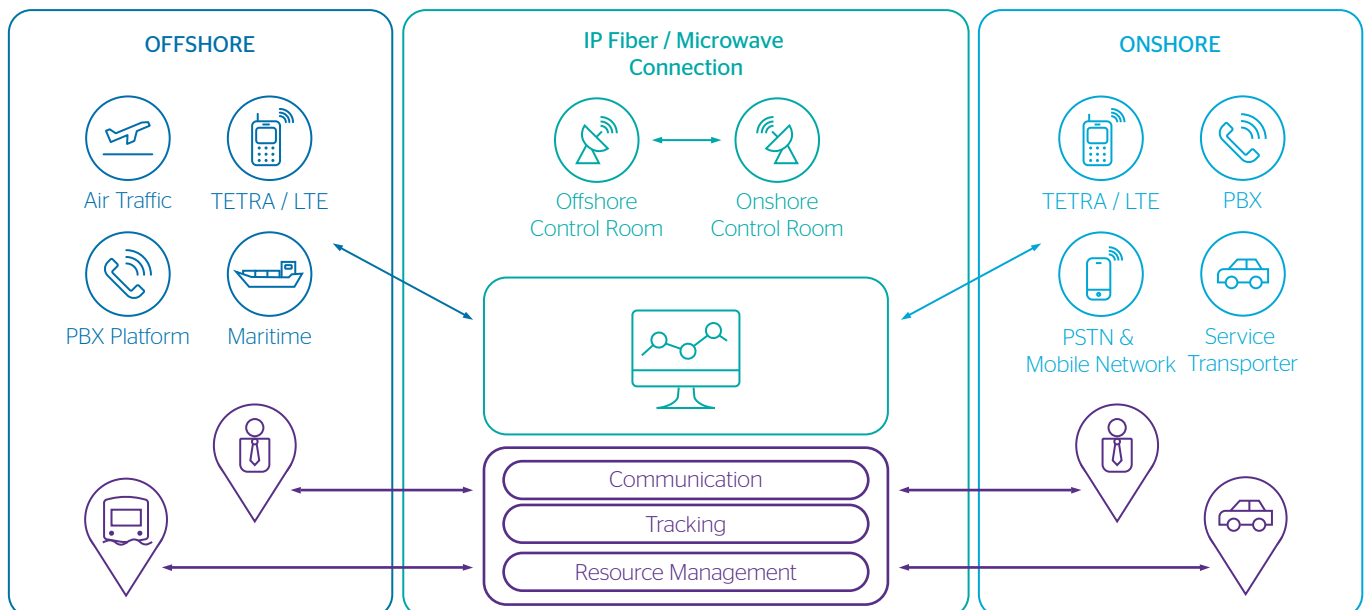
OFFSHORE

Air Traffic

TETRA / LTE

PBX Platform

Maritime

IP Fiber / Microwave Connection

Offshore Control Room

Onshore Control Room

Communication

Tracking

Resource Management

ONSHORE

TETRA / LTE

PBX

PSTN & Mobile Network

Service Transporter